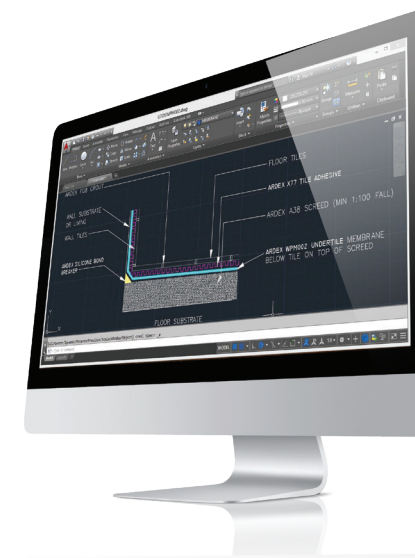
FLOOR TILE
ARDEX FOR GROUT
ARDEX X77 TILE ADHESIVE
WALL SUBSTRATE OR LINING
ARDEX A38 SCREED (MIN 1:100 FALL)
WALL TILES
ARDEX WPM002 UNDERTILE MEMBRANE BELOW TILE ON TOP OF SCREED
ARDEX SILICONE BOND BREAKER
FLOOR SUBSTRATE